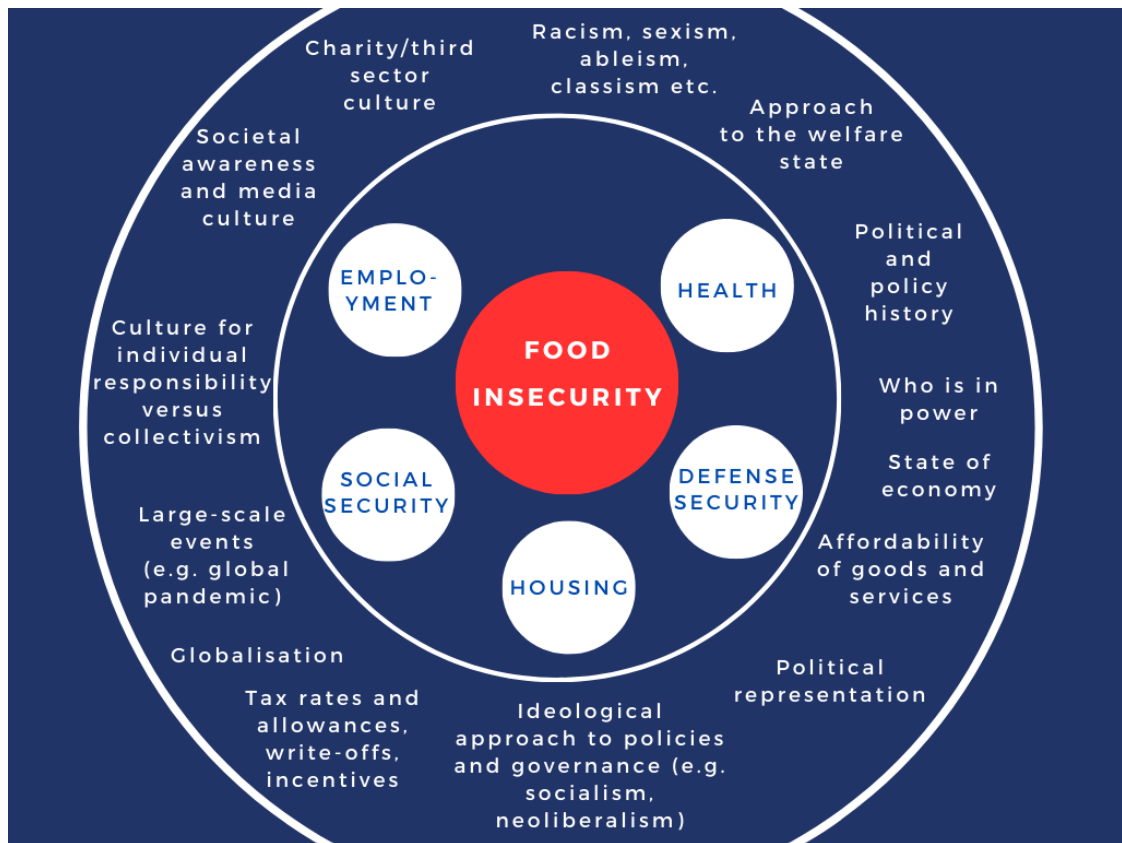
Charity/third sector culture

Racism, sexism, ableism, classism etc.

Approach to the welfare state

Societal awareness and media culture

Political and policy history

Culture for individual responsibility versus collectivism

Who is in power

State of economy

Large-scale events (e.g. global pandemic)

Affordability of goods and services

Globalisation

Political representation

Tax rates and allowances, write-offs, incentives

Ideological approach to policies and governance (e.g. socialism, neoliberalism)

EMPLOYMENT

HEALTH

FOOD INSECURITY

SOCIAL SECURITY

DEFENSE SECURITY

HOUSING